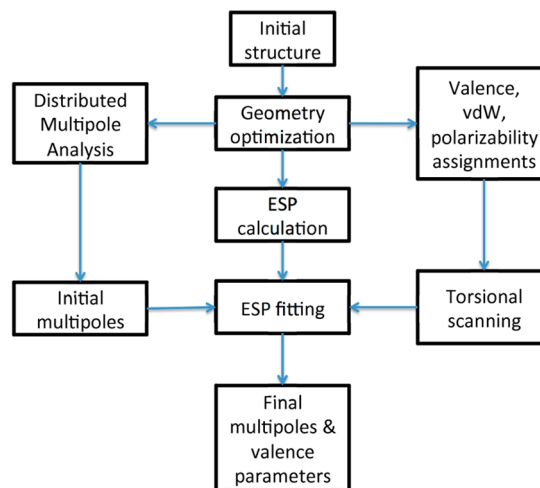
Initial structure

Distributed Multipole Analysis

Geometry optimization

Valence, vdW, polarizability assignments

ESP calculation

Initial multipoles

ESP fitting

Torsional scanning

Final multipoles & valence parameters